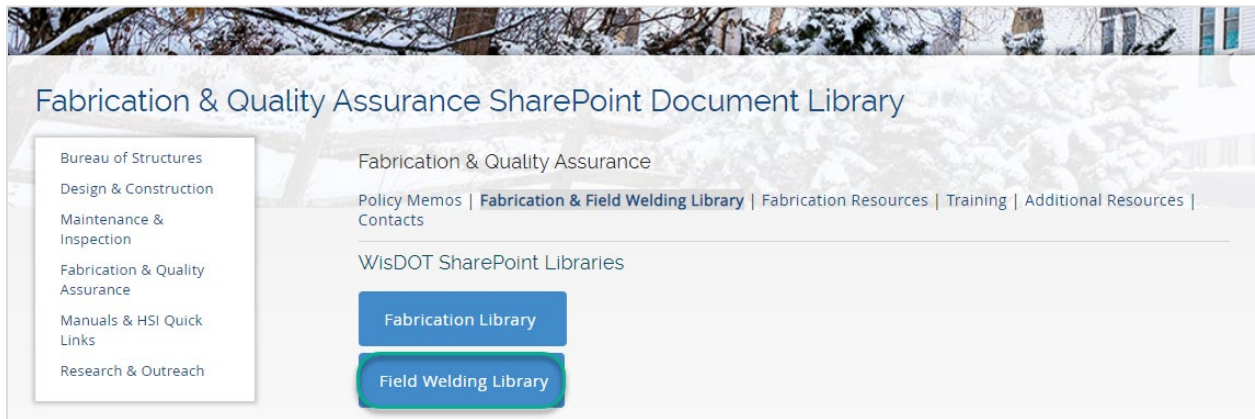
Fabrication & Quality Assurance SharePoint Document Library

Bureau of Structures
Design & Construction
Maintenance & Inspection
Fabrication & Quality Assurance
Manuals & HSI Quick Links
Research & Outreach

Fabrication & Quality Assurance

Policy Memos | Fabrication & Field Welding Library | Fabrication Resources | Training | Additional Resources | Contacts

WisDOT SharePoint Libraries

Fabrication Library

Field Welding Library